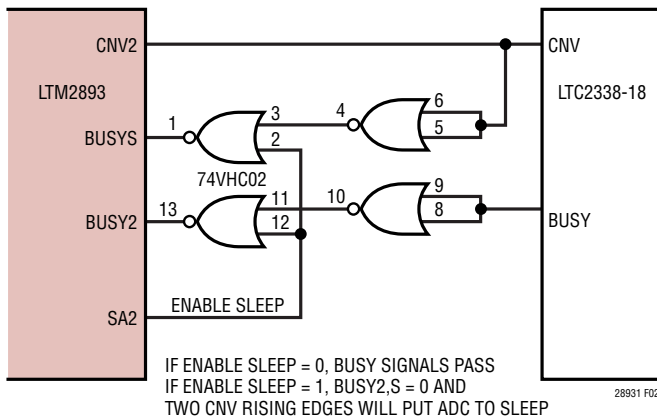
CNV2
LTM2893
BUSYS
BUSY2
SA2
1
3
2
74VHC02
13
11
12
4
6
5
10
9
8
CNV
LTC2338-18
BUSY
ENABLE SLEEP

IF ENABLE SLEEP = 0, BUSY SIGNALS PASS
IF ENABLE SLEEP = 1, BUSY2,S = 0 AND
TWO CNV RISING EDGES WILL PUT ADC TO SLEEP

28931 F02